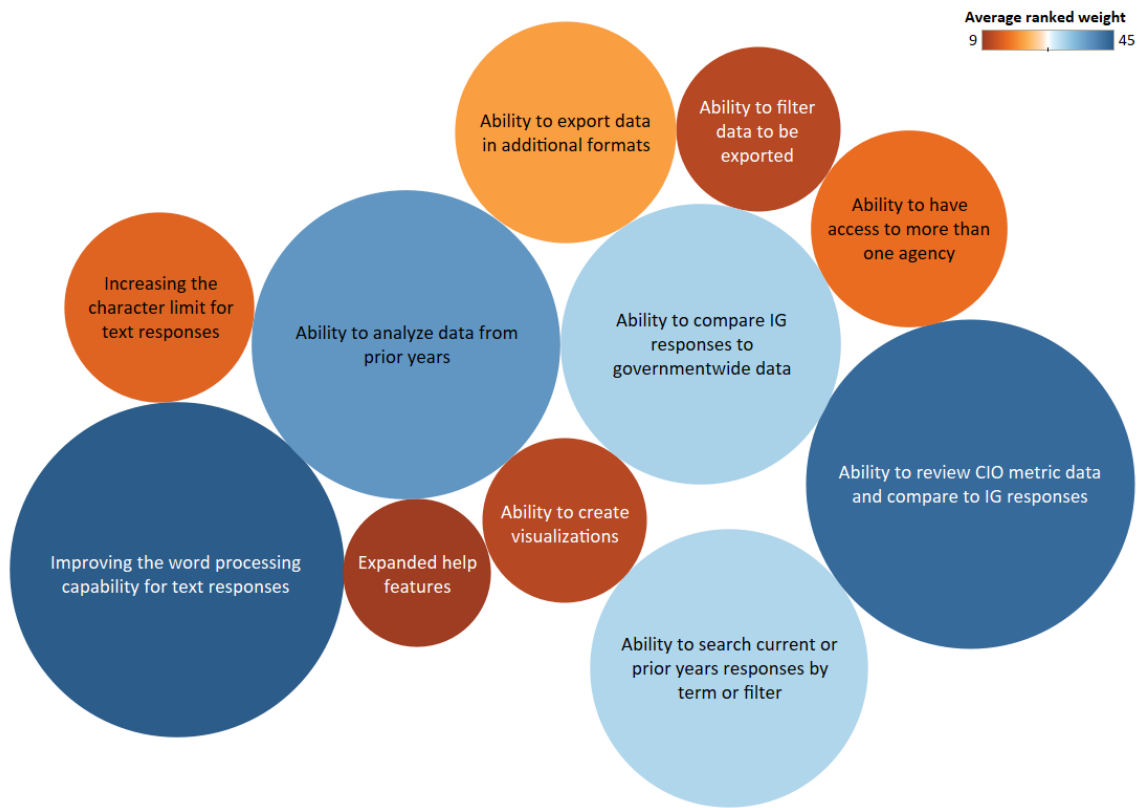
Average ranked weight
9
45

Ability to export data in additional formats

Ability to filter data to be exported

Ability to have access to more than one agency

Increasing the character limit for text responses

Ability to analyze data from prior years

Ability to compare IG responses to governmentwide data

Ability to review CIO metric data and compare to IG responses

Ability to create visualizations

Improving the word processing capability for text responses

Expanded help features

Ability to search current or prior years responses by term or filter